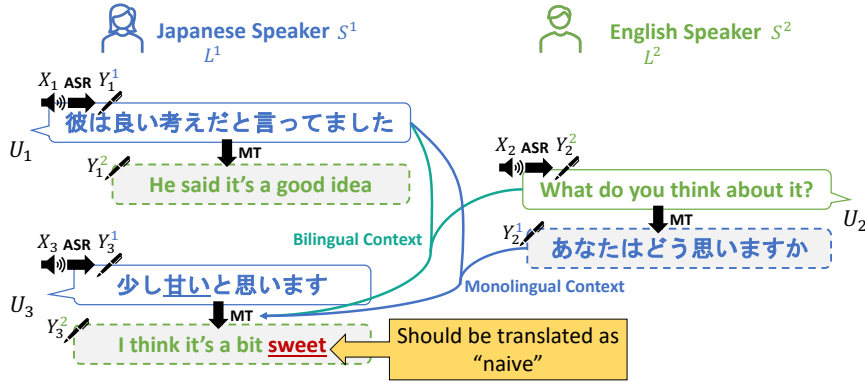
Japanese Speaker $S^1$
$L^1$

English Speaker $S^2$
$L^2$

$X_1$ ASR $Y_1^1$

$U_1$ 彼は良い考えだと言ってました

MT

$Y_1^2$ He said it's a good idea

$X_2$ ASR $Y_2^2$

What do you think about it? $U_2$

MT

$Y_2^1$ あなたはどう思いますか

Bilingual Context

Monolingual Context

$X_3$ ASR $Y_3^1$

$U_3$ 少し甘いと思います

MT

$Y_3^2$ I think it's a bit sweet

Should be translated as "naive"